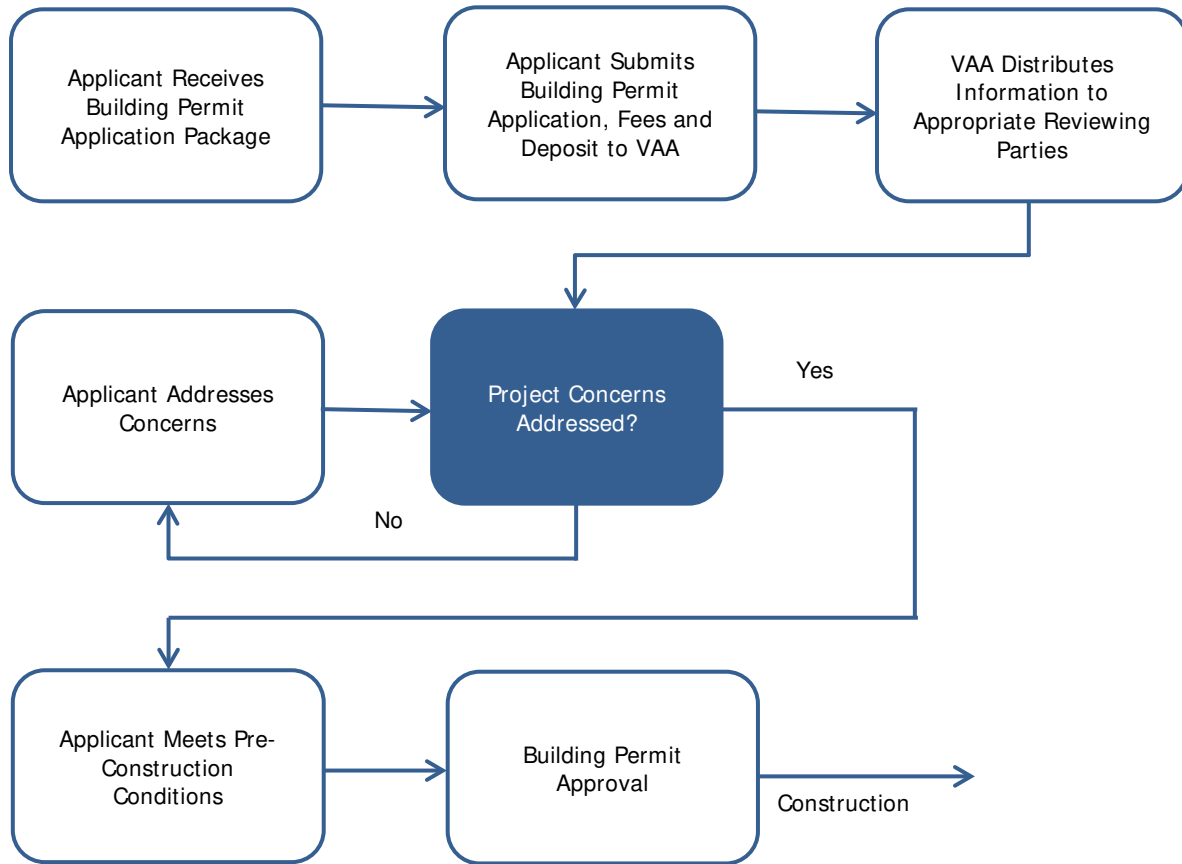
Applicant Receives Building Permit Application Package

Applicant Submits Building Permit Application, Fees and Deposit to VAA

VAA Distributes Information to Appropriate Reviewing Parties

Applicant Addresses Concerns

Project Concerns Addressed?

Yes

No

Applicant Meets Pre-Construction Conditions

Building Permit Approval

Construction